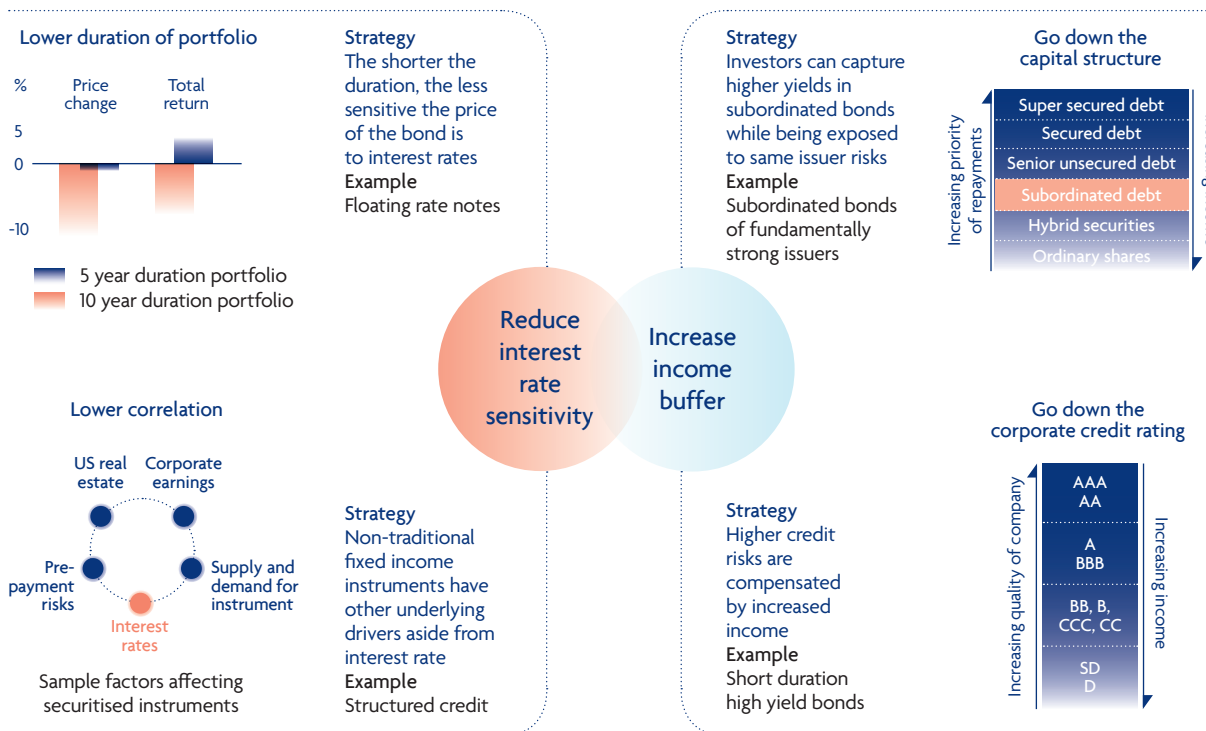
Lower duration of portfolio

%

Price change

Total return

5

0

-10

5 year duration portfolio

10 year duration portfolio

Strategy
The shorter the duration, the less sensitive the price of the bond is to interest rates
Example
Floating rate notes

Strategy
Investors can capture higher yields in subordinated bonds while being exposed to same issuer risks
Example
Subordinated bonds of fundamentally strong issuers

Go down the capital structure

Increasing priority of repayments

Super secured debt
Secured debt
Senior unsecured debt
Subordinated debt
Hybrid securities
Ordinary shares

Reduce interest rate sensitivity

Increase income buffer

Lower correlation

US real estate

Corporate earnings

Pre-payment risks

Supply and demand for instrument

Interest rates

Sample factors affecting securitised instruments

Strategy
Non-traditional fixed income instruments have other underlying drivers aside from interest rate
Example
Structured credit

Strategy
Higher credit risks are compensated by increased income
Example
Short duration high yield bonds

Go down the corporate credit rating

Increasing quality of company

AAA
AA

A
BBB

BB, B,
CCC, CC

SD
D

Increasing income